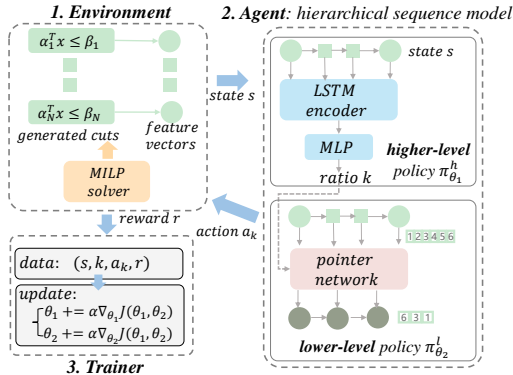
1. Environment

$\alpha_1^T x \leq \beta_1$

$\alpha_N^T x \leq \beta_N$

generated cuts

feature vectors

MILP solver

2. Agent: hierarchical sequence model

state $s$

LSTM encoder

MLP

ratio $k$

higher-level policy $\pi_{\theta_1}^h$

state $s$

action $a_k$

reward $r$

1 2 3 4 5 6

pointer network

6 3 1

lower-level policy $\pi_{\theta_2}^l$

data: $(s, k, a_k, r)$

update:

$\theta_1 += \alpha \nabla_{\theta_1} J(\theta_1, \theta_2)$

$\theta_2 += \alpha \nabla_{\theta_2} J(\theta_1, \theta_2)$

3. Trainer